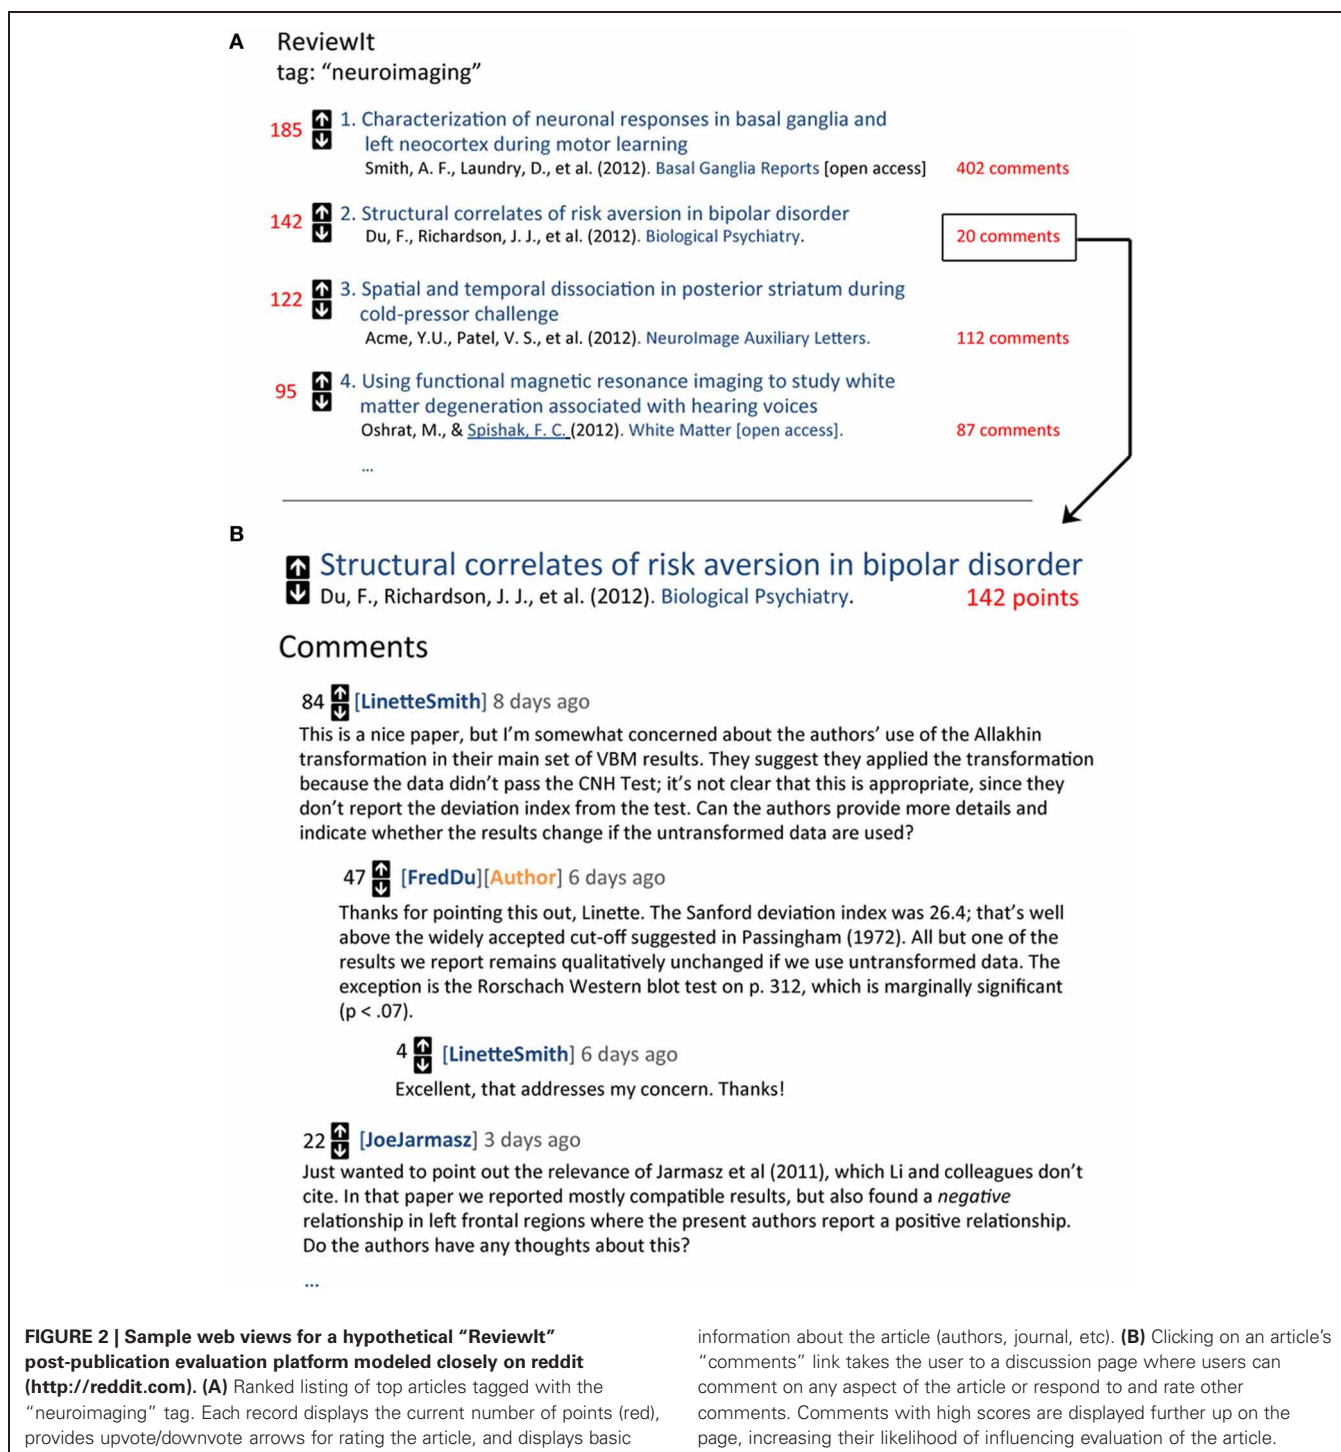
A ReviewIt
tag: "neuroimaging"

185 1. Characterization of neuronal responses in basal ganglia and left neocortex during motor learning
Smith, A. F., Laundry, D., et al. (2012). Basal Ganglia Reports [open access] 402 comments

142 2. Structural correlates of risk aversion in bipolar disorder
Du, F., Richardson, J. J., et al. (2012). Biological Psychiatry. 20 comments

122 3. Spatial and temporal dissociation in posterior striatum during cold-pressor challenge
Acme, Y.U., Patel, V. S., et al. (2012). NeuroImage Auxiliary Letters. 112 comments

95 4. Using functional magnetic resonance imaging to study white matter degeneration associated with hearing voices
Oshrat, M., & Spishak, F. C. (2012). White Matter [open access]. 87 comments

...

B

Structural correlates of risk aversion in bipolar disorder
Du, F., Richardson, J. J., et al. (2012). Biological Psychiatry. 142 points

Comments

84 [LinetteSmith] 8 days ago
This is a nice paper, but I'm somewhat concerned about the authors' use of the Allakhin transformation in their main set of VBM results. They suggest they applied the transformation because the data didn't pass the CNH Test; it's not clear that this is appropriate, since they don't report the deviation index from the test. Can the authors provide more details and indicate whether the results change if the untransformed data are used?

47 [FredDu][Author] 6 days ago
Thanks for pointing this out, Linette. The Sanford deviation index was 26.4; that's well above the widely accepted cut-off suggested in Passingham (1972). All but one of the results we report remains qualitatively unchanged if we use untransformed data. The exception is the Rorschach Western blot test on p. 312, which is marginally significant (p < .07).

4 [LinetteSmith] 6 days ago
Excellent, that addresses my concern. Thanks!

22 [JoeJarmasz] 3 days ago
Just wanted to point out the relevance of Jarmasz et al (2011), which Li and colleagues don't cite. In that paper we reported mostly compatible results, but also found a *negative* relationship in left frontal regions where the present authors report a positive relationship. Do the authors have any thoughts about this?

...

**FIGURE 2 | Sample web views for a hypothetical "ReviewIt" post-publication evaluation platform modeled closely on reddit (http://reddit.com). (A)** Ranked listing of top articles tagged with the "neuroimaging" tag. Each record displays the current number of points (red), provides upvote/downvote arrows for rating the article, and displays basic information about the article (authors, journal, etc). **(B)** Clicking on an article's "comments" link takes the user to a discussion page where users can comment on any aspect of the article or respond to and rate other comments. Comments with high scores are displayed further up on the page, increasing their likelihood of influencing evaluation of the article.